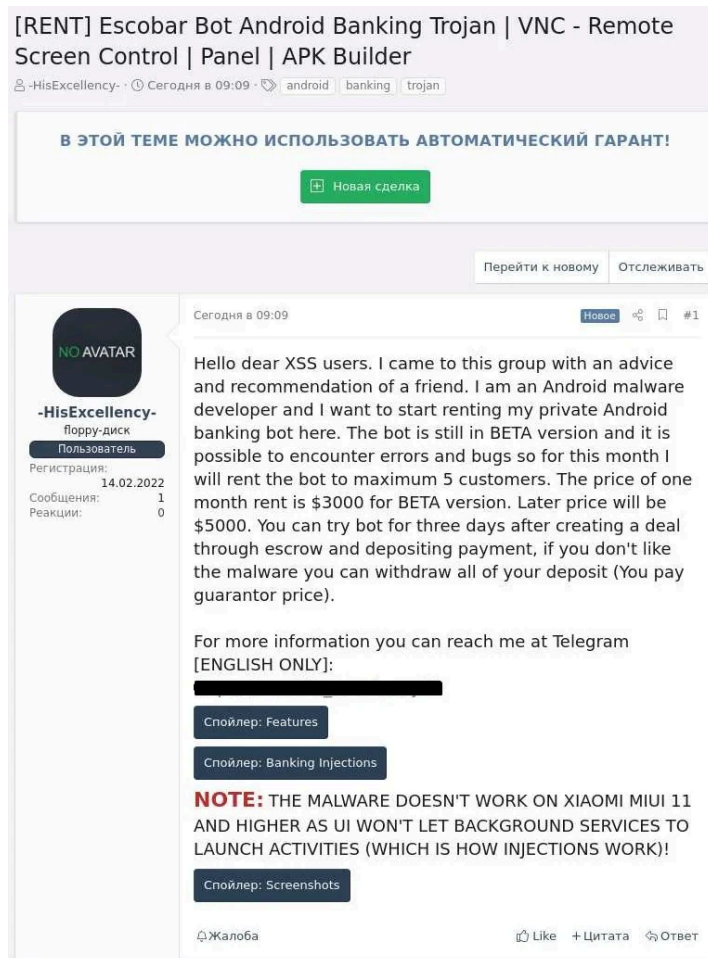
[RENT] Escobar Bot Android Banking Trojan | VNC - Remote Screen Control | Panel | APK Builder

-HisExcellency- · Сегодня в 09:09 · android banking trojan

В ЭТОЙ ТЕМЕ МОЖНО ИСПОЛЬЗОВАТЬ АВТОМАТИЧЕСКИЙ ГАРАНТ!

Новая сделка

Перейти к новому Отслеживать

NO AVATAR

-HisExcellency-
floppy-диск
Пользователь
Регистрация: 14.02.2022
Сообщения: 1
Реакции: 0

Сегодня в 09:09 Новое #1

Hello dear XSS users. I came to this group with an advice and recommendation of a friend. I am an Android malware developer and I want to start renting my private Android banking bot here. The bot is still in BETA version and it is possible to encounter errors and bugs so for this month I will rent the bot to maximum 5 customers. The price of one month rent is $3000 for BETA version. Later price will be $5000. You can try bot for three days after creating a deal through escrow and depositing payment, if you don't like the malware you can withdraw all of your deposit (You pay guarantor price).

For more information you can reach me at Telegram [ENGLISH ONLY]:
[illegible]

Спойлер: Features

Спойлер: Banking Injections

NOTE: THE MALWARE DOESN'T WORK ON XIAOMI MIUI 11 AND HIGHER AS UI WON'T LET BACKGROUND SERVICES TO LAUNCH ACTIVITIES (WHICH IS HOW INJECTIONS WORK)!

Спойлер: Screenshots

Жалоба Like +Цитата Ответ